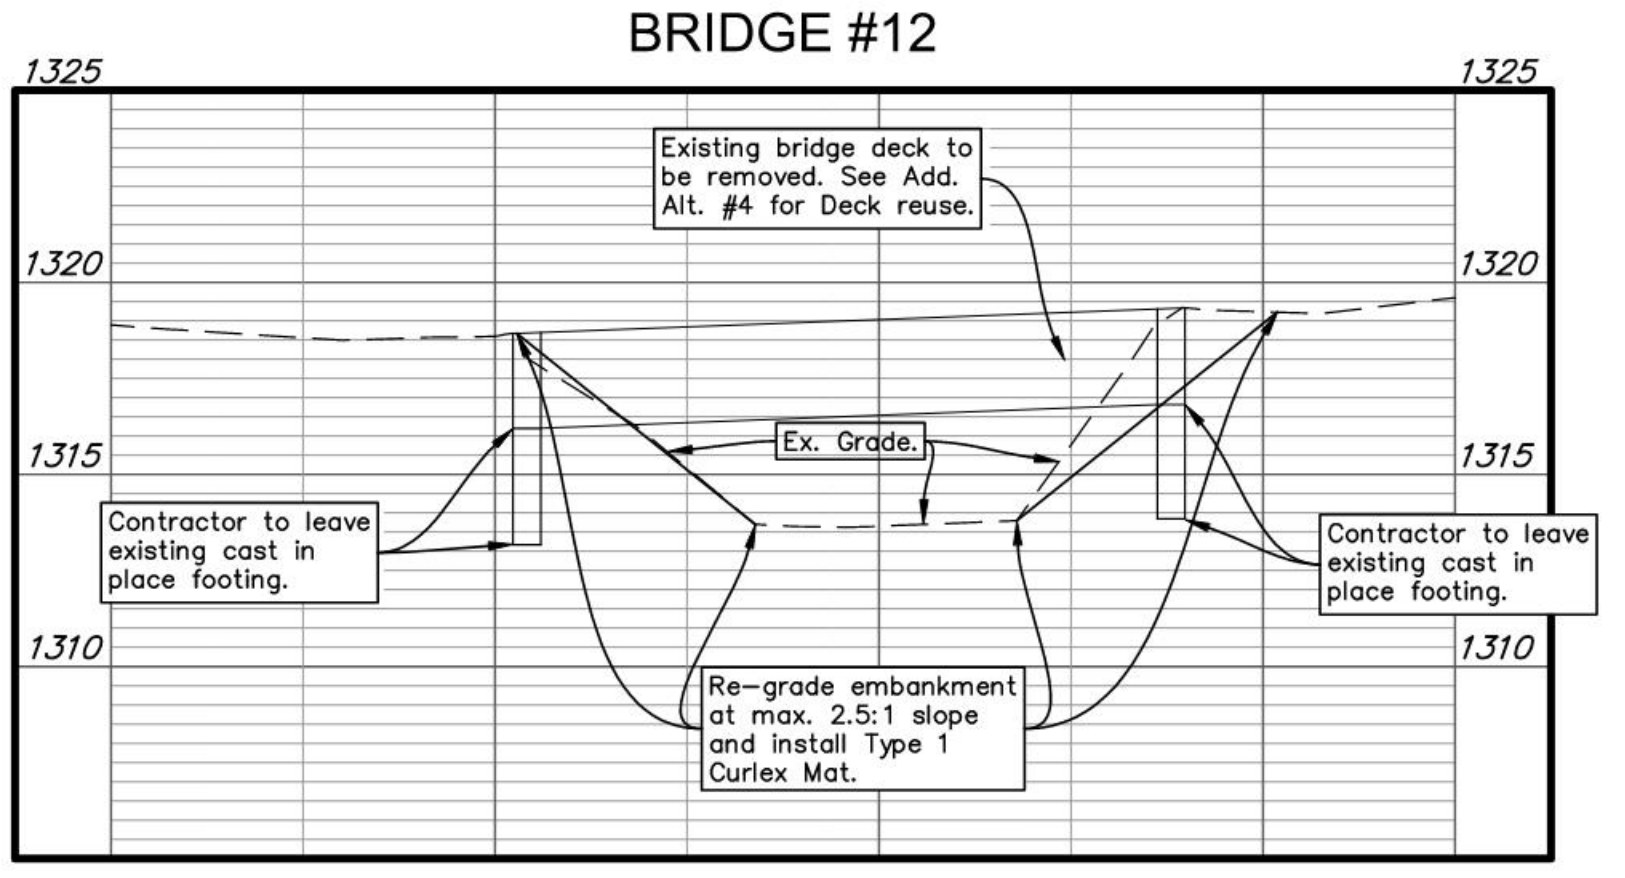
BRIDGE #12

1325

1325

Existing bridge deck to be removed. See Add. Alt. #4 for Deck reuse.

1320

1320

Ex. Grade.

1315

1315

Contractor to leave existing cast in place footing.

Contractor to leave existing cast in place footing.

1310

1310

Re-grade embankment at max. 2.5:1 slope and install Type 1 Curlex Mat.